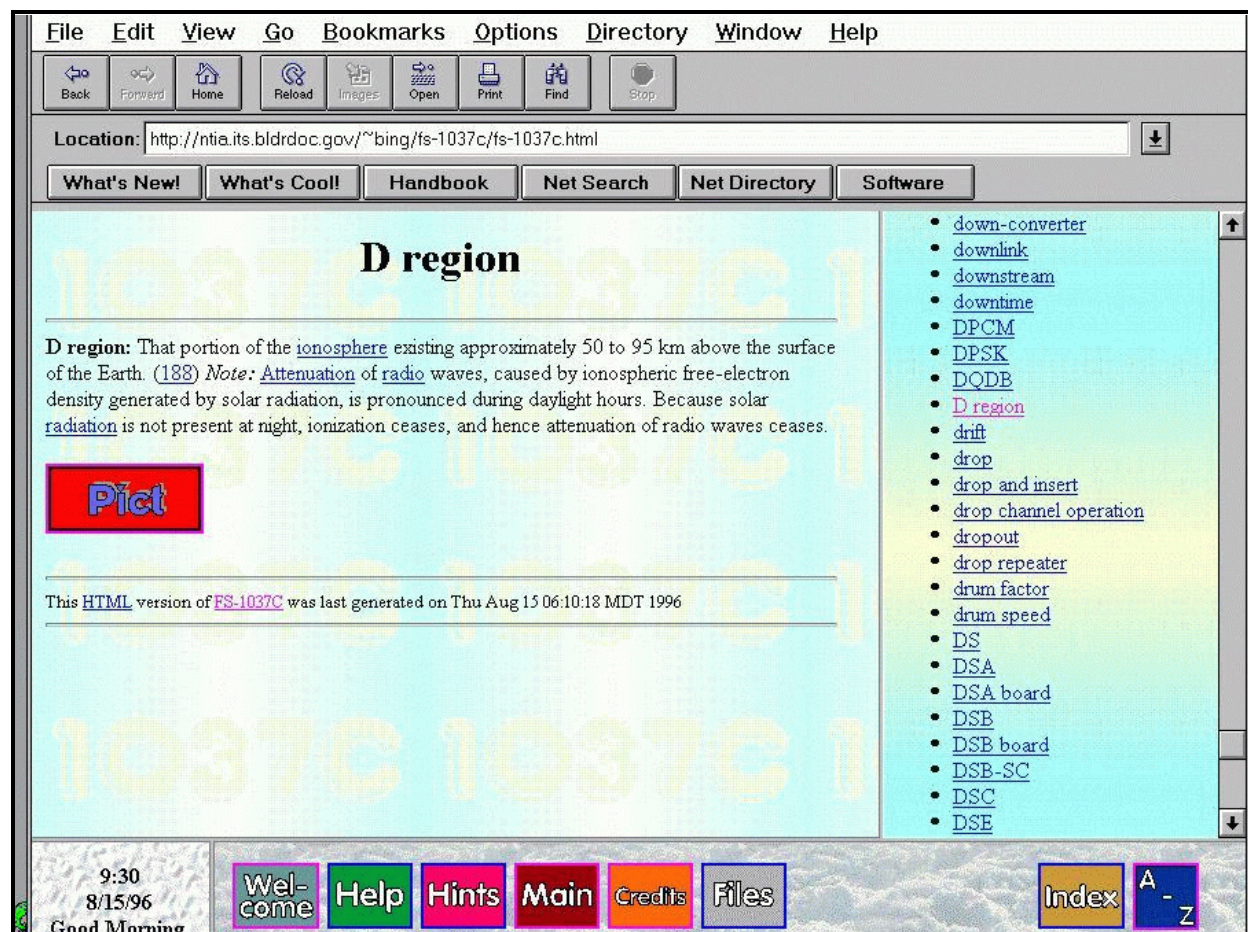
File Edit View Go Bookmarks Options Directory Window Help

Back Forward Home Reload Images Open Print Find Stop

Location: http://ntia.its.bldrdoc.gov/~bing/fs-1037c/fs-1037c.html

What's New! What's Cool! Handbook Net Search Net Directory Software

D region

**D region:** That portion of the ionosphere existing approximately 50 to 95 km above the surface of the Earth. (188) *Note:* Attenuation of radio waves, caused by ionospheric free-electron density generated by solar radiation, is pronounced during daylight hours. Because solar radiation is not present at night, ionization ceases, and hence attenuation of radio waves ceases.

Pict

This HTML version of FS-1037C was last generated on Thu Aug 15 06:10:18 MDT 1996

- down-converter
- downlink
- downstream
- downtime
- DPCM
- DPSK
- DQDB
- D region
- drift
- drop
- drop and insert
- drop channel operation
- dropout
- drop repeater
- drum factor
- drum speed
- DS
- DSA
- DSA board
- DSB
- DSB board
- DSB-SC
- DSC
- DSE

9:30
8/15/96
Good Morning

Wel-come Help Hints Main Credits Files Index A-Z